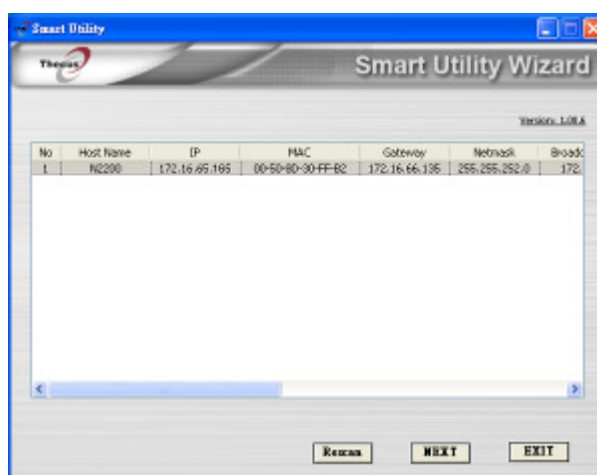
Smart Utility

Thecus

Smart Utility Wizard

Version: 1.08.A

| No | Host Name | IP | MAC | Gateway | Netmask | Broadc |
|---|---|---|---|---|---|---|
| 1 | N2200 | 172.16.65.165 | 00-50-8D-30-FF-B2 | 172.16.66.135 | 255.255.252.0 | 172. |

Rescan NEXT EXIT